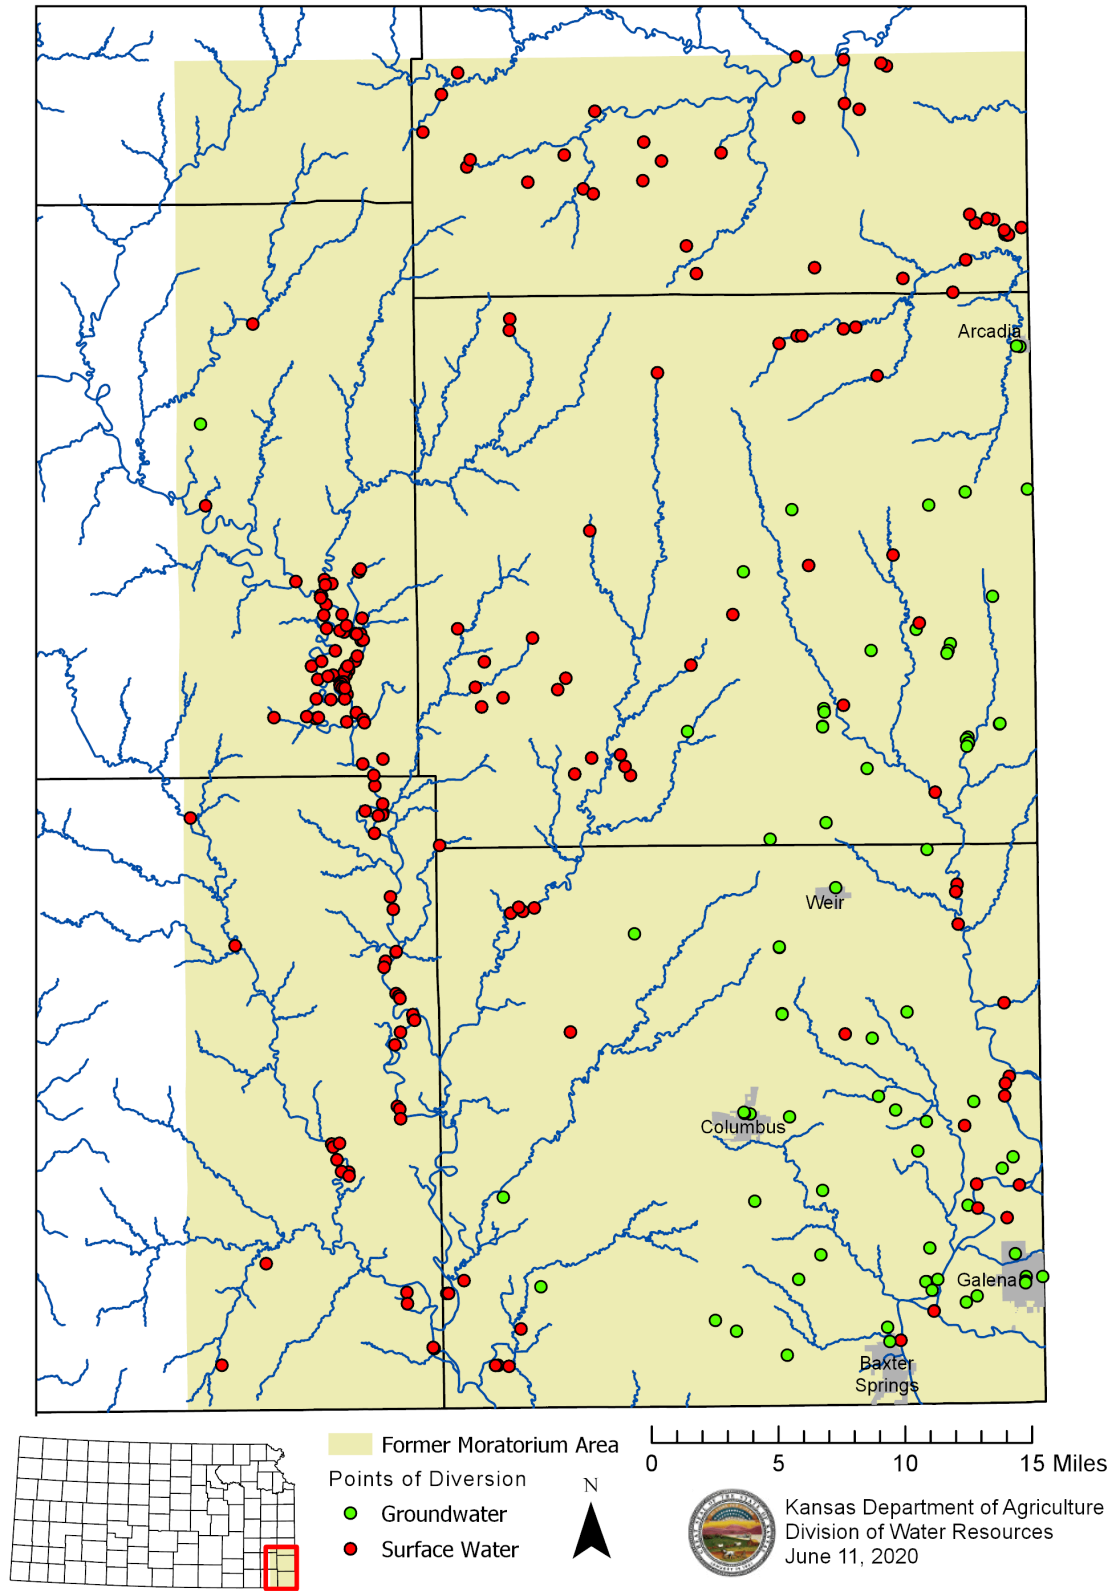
Arcadia

Weir

Columbus

Galena

Baxter Springs

Former Moratorium Area

Points of Diversion

Groundwater

Surface Water

N

0 5 10 15 Miles

Kansas Department of Agriculture
Division of Water Resources
June 11, 2020